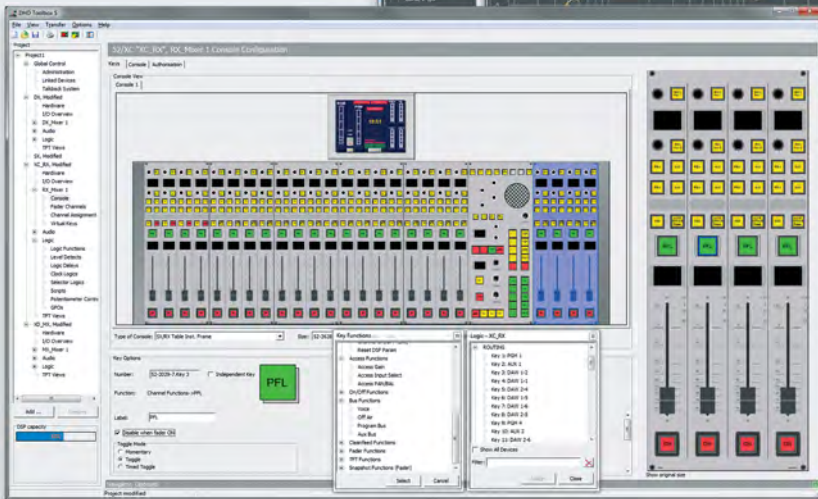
DHD Toolbox 5
File View Transfer Options Help
Project
Project1
Global Control
Administration
Linked Devices
Talkback System
DX_Modified
Hardware
I/O Overview
DX_Mixer 1
Audio
Logic
TFT Views
SX_Modified
XC_RX_Modified
Hardware
I/O Overview
RX_Mixer 1
Console
Fader Channels
Channel Assignment
Virtual Keys
Audio
Logic
Logic Functions
Level Detects
Logic Delays
Clock Logics
Selector Logics
Scripts
Potentiometer Control
GPIOs
TFT Views
XD_MX_Modified
Hardware
I/O Overview
MX_Mixer 1
Audio
Logic
TFT Views
Add ...
DSP capacity
52/XC: "XC_RX", RX_Mixer 1 Console Configuration
Keys Console Authorization
Console View
Console 1
Type of Console: DURV Table Inst. Frame
Size: 52-2026
Key Options
Number: 52-2026-7 Key 2
Independent Key
Function: Channel Functions->PFL
PFL
Label: PFL
Disable when fader ON
Toggle Mode
Momentary
Toggle
Timed Toggle
Key Functions
Reset DSP Faders
Access Functions
Access Gain
Access Input Select
Access PAN/BAL
On/Off Functions
Bus Functions
Voice
Off Air
Program Bus
Aux Bus
Clean feed Functions
Fader Functions
TFT Functions
Snapshot Functions (Fader)
Select Cancel
Logic - XC_RX
ROUTING
Key 1: PGM 1
Key 2: AUX 1
Key 3: DAW 1-2
Key 4: DAW 1-1
Key 5: DAW 2-4
Key 6: DAW 1-5
Key 7: DAW 1-6
Key 8: DAW 2-8
Key 9: PGM 4
Key 10: AUX 2
Key 11: DAW 2-6
Show All Devices
Filter:
Close
PFL
PFL
PFL
PFL
ON
ON
ON
ON
Project modified